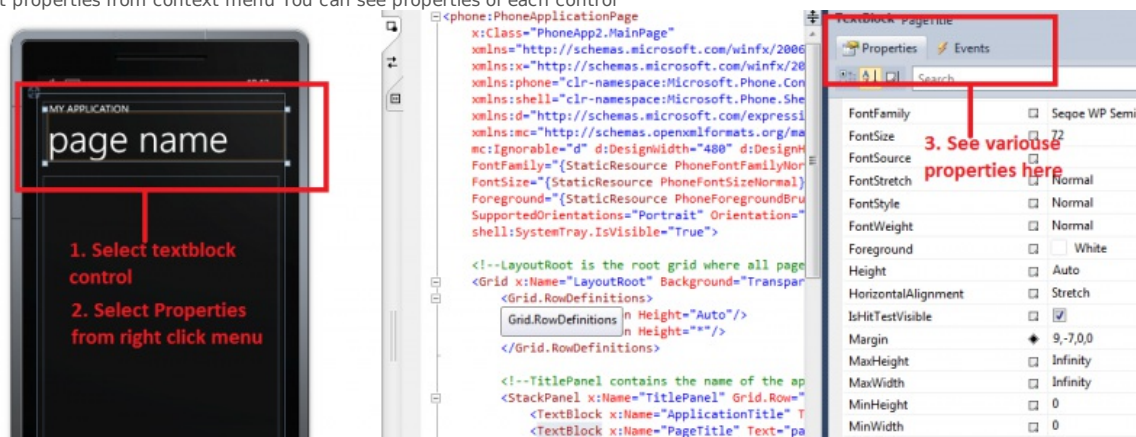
t properties from context menu You can see properties of each control

MY APPLICATION
page name

1. Select textblock control
2. Select Properties from right click menu

<phone:PhoneApplicationPage
x:Class="PhoneApp2.MainPage"
xmlns="http://schemas.microsoft.com/winfx/2006
xmlns:x="http://schemas.microsoft.com/winfx/20
xmlns:phone="clr-namespace:Microsoft.Phone.Con
xmlns:shell="clr-namespace:Microsoft.Phone.She
xmlns:d="http://schemas.microsoft.com/expressi
xmlns:mc="http://schemas.openxmlformats.org/ma
mc:Ignorable="d" d:DesignWidth="480" d:DesignH
FontFamily="{StaticResource PhoneFontFamilyNor
FontSize="{StaticResource PhoneFontSizeNormal}
Foreground="{StaticResource PhoneForegroundBru
SupportedOrientations="Portrait" Orientation="
shell:SystemTray.IsVisible="True">

<!--LayoutRoot is the root grid where all page
<Grid x:Name="LayoutRoot" Background="Transpar
<Grid.RowDefinitions>
Grid.RowDefinitions n Height="Auto"/>
n Height="*"/>
</Grid.RowDefinitions>

<!--TitlePanel contains the name of the ap
<StackPanel x:Name="TitlePanel" Grid.Row="
<TextBlock x:Name="ApplicationTitle" T
<TextBlock x:Name="PageTitle" Text="pa

TextBlock PageTitle
Properties Events
Search

3. See various properties here

| | |
|---|---|
| FontFamily | Segoe WP Semi |
| FontSize | 72 |
| FontSource | |
| FontStretch | Normal |
| FontStyle | Normal |
| FontWeight | Normal |
| Foreground | White |
| Height | Auto |
| HorizontalAlignment | Stretch |
| IsHitTestVisible | ✓ |
| Margin | 9,-7,0,0 |
| MaxHeight | Infinity |
| MaxWidth | Infinity |
| MinHeight | 0 |
| MinWidth | 0 |